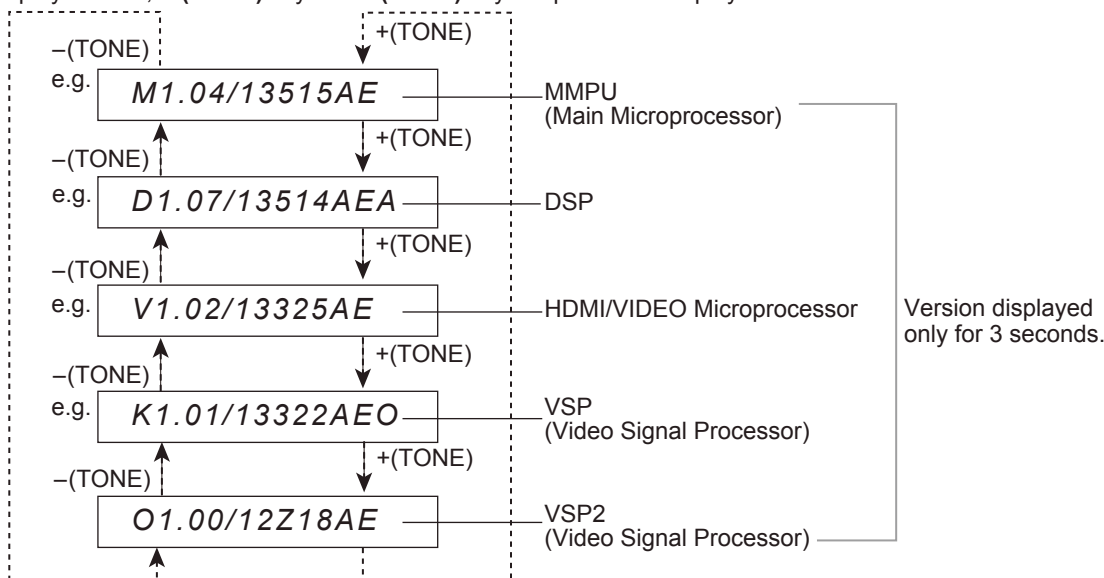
–(TONE)

+(TONE)

e.g. M1.04/13515AE

MMPU (Main Microprocessor)

–(TONE)

+(TONE)

e.g. D1.07/13514AEA

DSP

–(TONE)

+(TONE)

e.g. V1.02/13325AE

HDMI/VIDEO Microprocessor

Version displayed only for 3 seconds.

–(TONE)

+(TONE)

e.g. K1.01/13322AEO

VSP (Video Signal Processor)

–(TONE)

+(TONE)

O1.00/12Z18AE

VSP2 (Video Signal Processor)